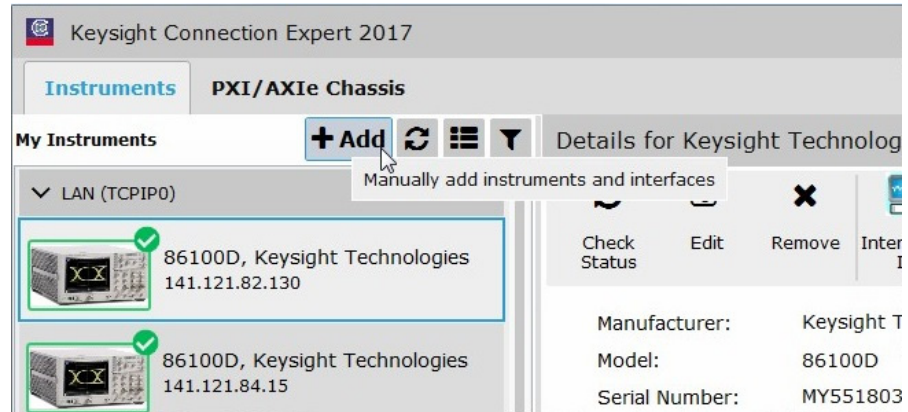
Keysight Connection Expert 2017

Instruments PXI/AXIe Chassis

My Instruments + Add

Details for Keysight Technolog

Manually add instruments and interfaces

LAN (TCPIP0)

86100D, Keysight Technologies
141.121.82.130

86100D, Keysight Technologies
141.121.84.15

Check Status Edit Remove Inter

Manufacturer: Keysight T
Model: 86100D
Serial Number: MY551803